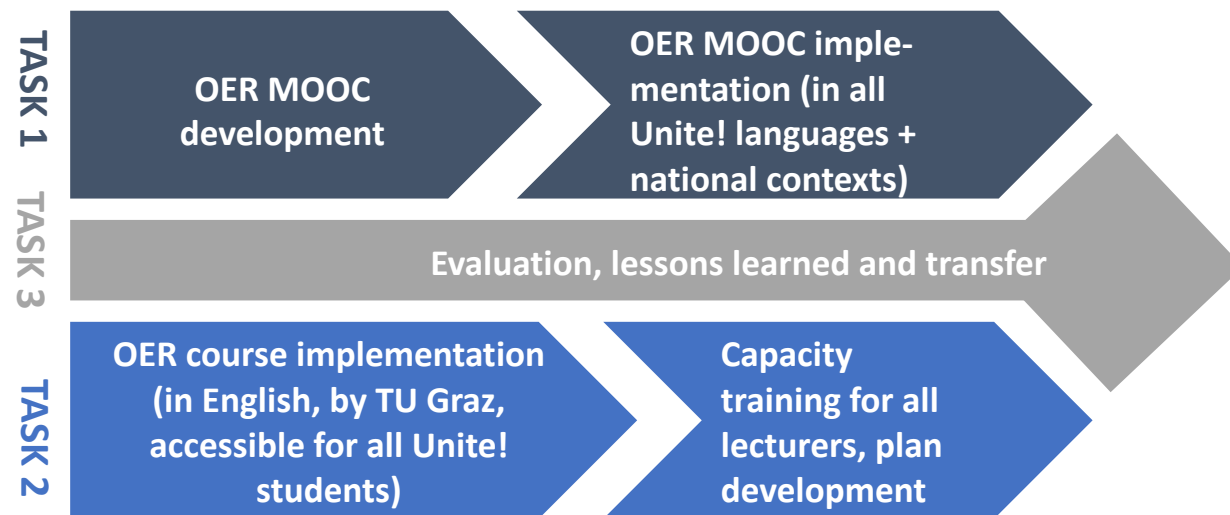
TASK 1

OER MOOC development

OER MOOC implementation (in all Unite! languages + national contexts)

TASK 3

Evaluation, lessons learned and transfer

TASK 2

OER course implementation (in English, by TU Graz, accessible for all Unite! students)

Capacity training for all lecturers, plan development